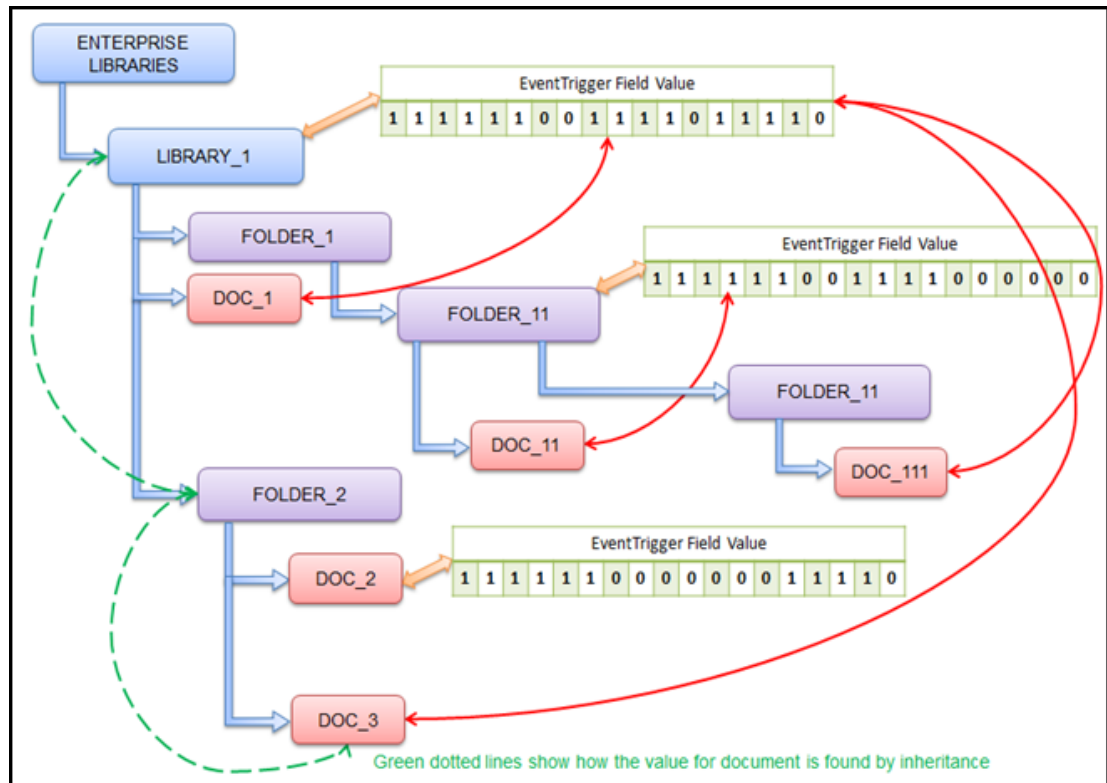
ENTERPRISE LIBRARIES

EventTrigger Field Value

| 1 | 1 | 1 | 1 | 1 | 1 | 0 | 0 | 1 | 1 | 1 | 1 | 0 | 1 | 1 | 1 | 1 | 0 |
|---|---|---|---|---|---|---|---|---|---|---|---|---|---|---|---|---|---|

LIBRARY_1

FOLDER_1

EventTrigger Field Value

| 1 | 1 | 1 | 1 | 1 | 1 | 0 | 0 | 1 | 1 | 1 | 1 | 0 | 0 | 0 | 0 | 0 | 0 |
|---|---|---|---|---|---|---|---|---|---|---|---|---|---|---|---|---|---|

DOC_1

FOLDER_11

FOLDER_11

DOC_11

DOC_111

FOLDER_2

EventTrigger Field Value

| 1 | 1 | 1 | 1 | 1 | 1 | 0 | 0 | 0 | 0 | 0 | 0 | 0 | 1 | 1 | 1 | 1 | 0 |
|---|---|---|---|---|---|---|---|---|---|---|---|---|---|---|---|---|---|

DOC_2

DOC_3

Green dotted lines show how the value for document is found by inheritance